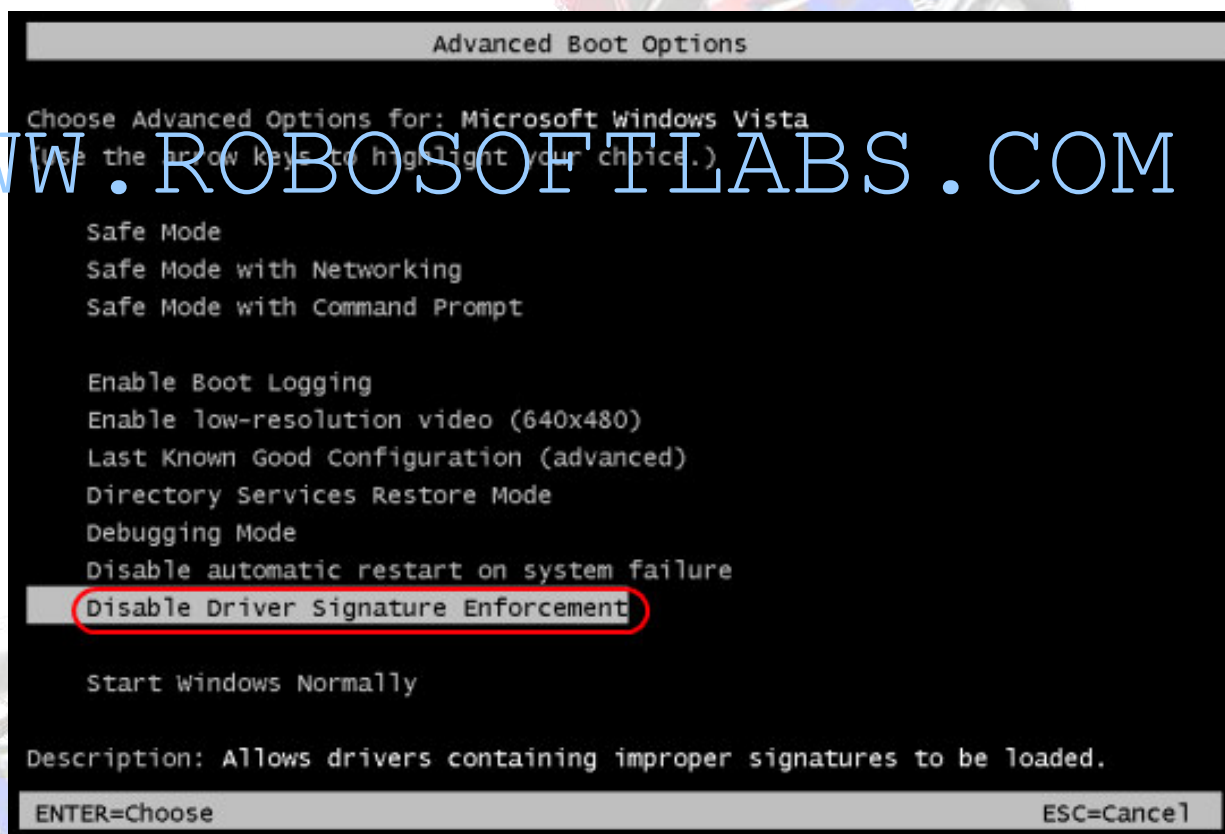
Advanced Boot Options

Choose Advanced Options for: Microsoft Windows Vista
(Use the arrow keys to highlight your choice.)

W.ROBOSOFTLABS.COM

Safe Mode
Safe Mode with Networking
Safe Mode with Command Prompt

Enable Boot Logging
Enable low-resolution video (640x480)
Last Known Good Configuration (advanced)
Directory Services Restore Mode
Debugging Mode
Disable automatic restart on system failure
Disable Driver Signature Enforcement

Start Windows Normally

Description: Allows drivers containing improper signatures to be loaded.

ENTER=Choose

ESC=Cancel